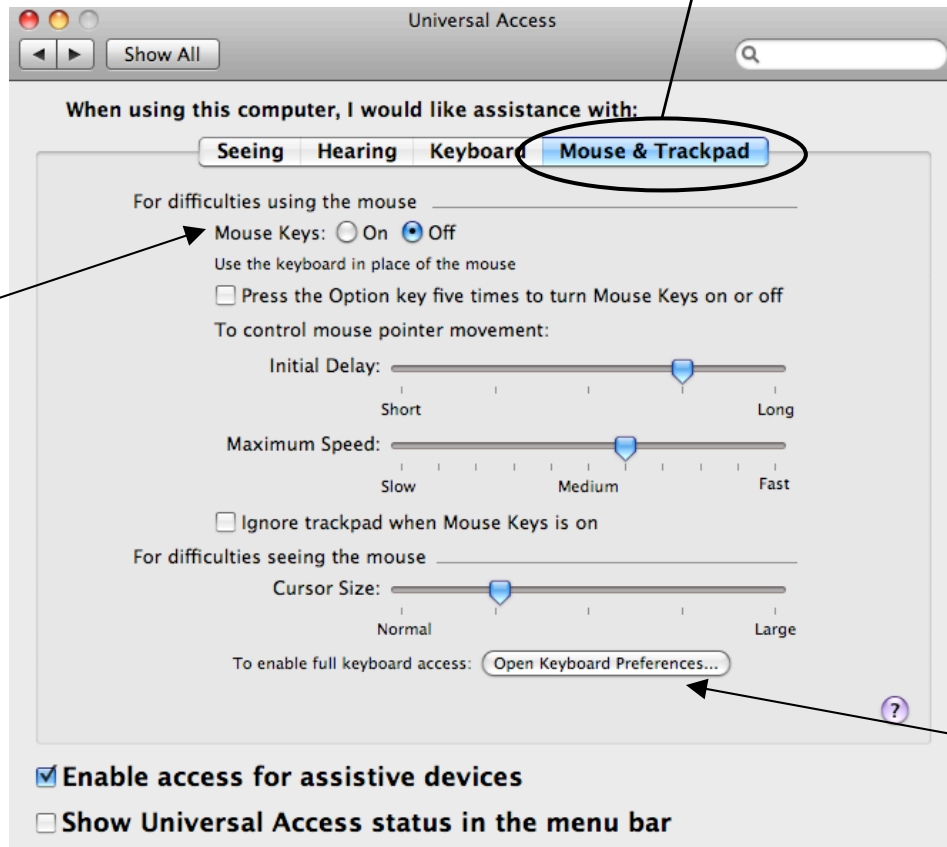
Universal Access

Show All

When using this computer, I would like assistance with:

Seeing | Hearing | Keyboard | Mouse & Trackpad

For difficulties using the mouse

Mouse Keys: On Off

Use the keyboard in place of the mouse

Press the Option key five times to turn Mouse Keys on or off

To control mouse pointer movement:

Initial Delay:

Short Long

Maximum Speed:

Slow Medium Fast

Ignore trackpad when Mouse Keys is on

For difficulties seeing the mouse

Cursor Size:

Normal Large

To enable full keyboard access: Open Keyboard Preferences...

?

Enable access for assistive devices

Show Universal Access status in the menu bar